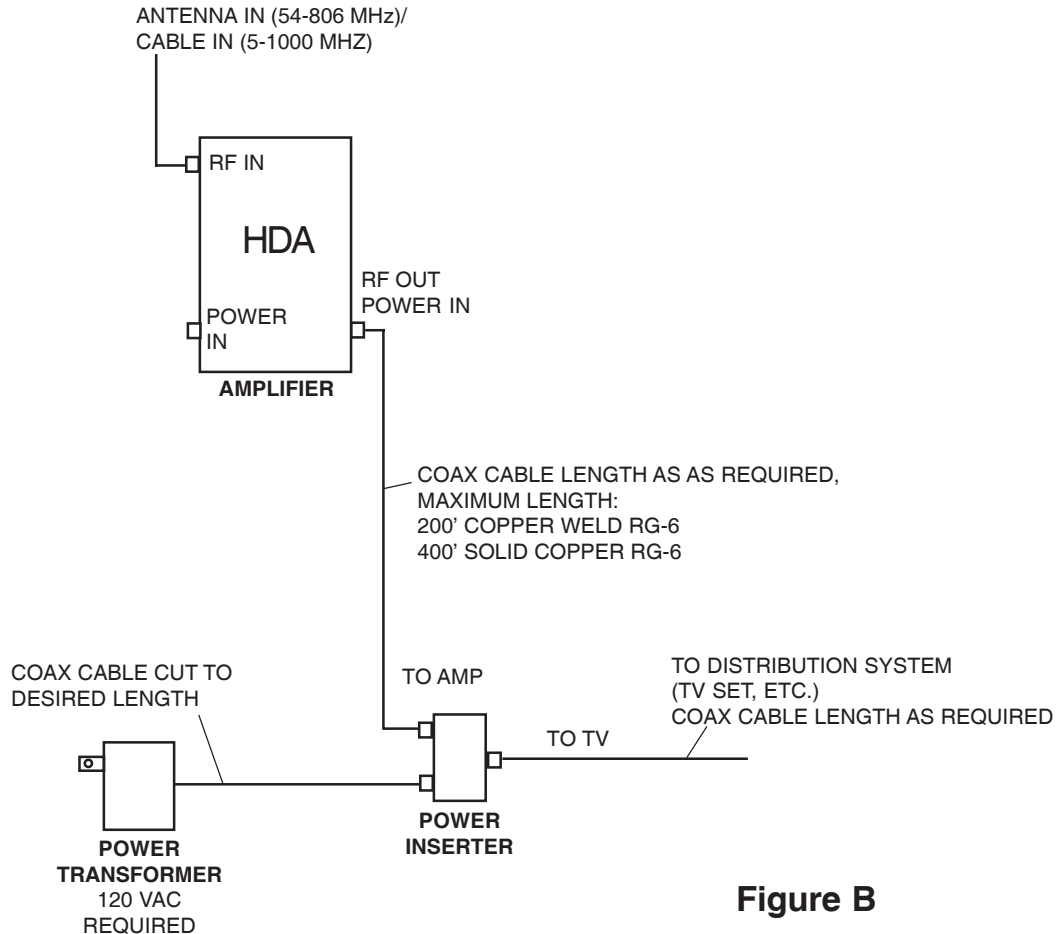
ANTENNA IN (54-806 MHz)/
CABLE IN (5-1000 MHZ)

RF IN

HDA

POWER
IN

RF OUT
POWER IN

AMPLIFIER

COAX CABLE LENGTH AS AS REQUIRED,
MAXIMUM LENGTH:
200' COPPER WELD RG-6
400' SOLID COPPER RG-6

COAX CABLE CUT TO
DESIRED LENGTH

TO AMP

TO DISTRIBUTION SYSTEM
(TV SET, ETC.)
COAX CABLE LENGTH AS REQUIRED

TO TV

POWER
TRANSFORMER
120 VAC
REQUIRED

POWER
INSERTER

Figure B